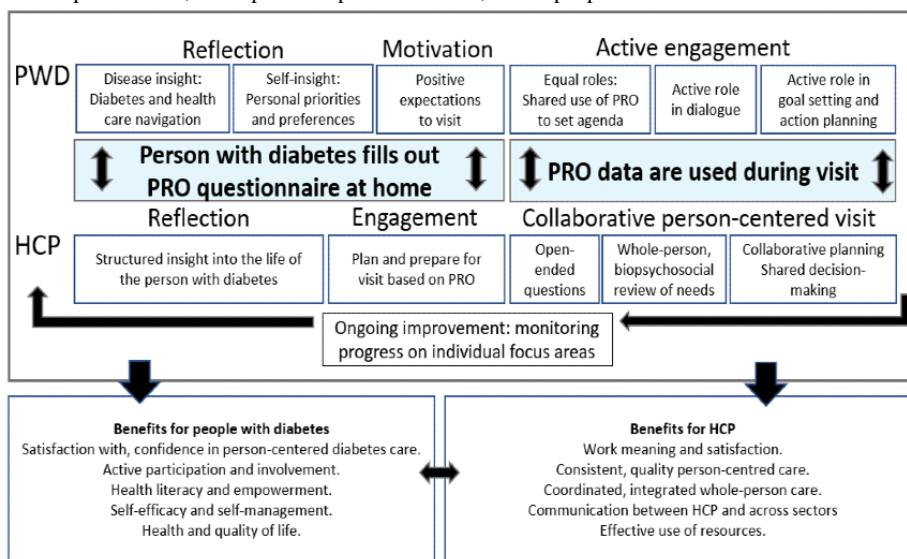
Reflection

Motivation

Active engagement

PWD

Disease insight: Diabetes and health care navigation

Self-insight: Personal priorities and preferences

Positive expectations to visit

Equal roles: Shared use of PRO to set agenda

Active role in dialogue

Active role in goal setting and action planning

Person with diabetes fills out PRO questionnaire at home

PRO data are used during visit

Reflection

Engagement

Collaborative person-centered visit

HCP

Structured insight into the life of the person with diabetes

Plan and prepare for visit based on PRO

Open-ended questions

Whole-person, biopsychosocial review of needs

Collaborative planning Shared decision-making

Ongoing improvement: monitoring progress on individual focus areas

Benefits for people with diabetes
Satisfaction with, confidence in person-centered diabetes care.
Active participation and involvement.
Health literacy and empowerment.
Self-efficacy and self-management.
Health and quality of life.

Benefits for HCP
Work meaning and satisfaction.
Consistent, quality person-centred care.
Coordinated, integrated whole-person care.
Communication between HCP and across sectors
Effective use of resources.